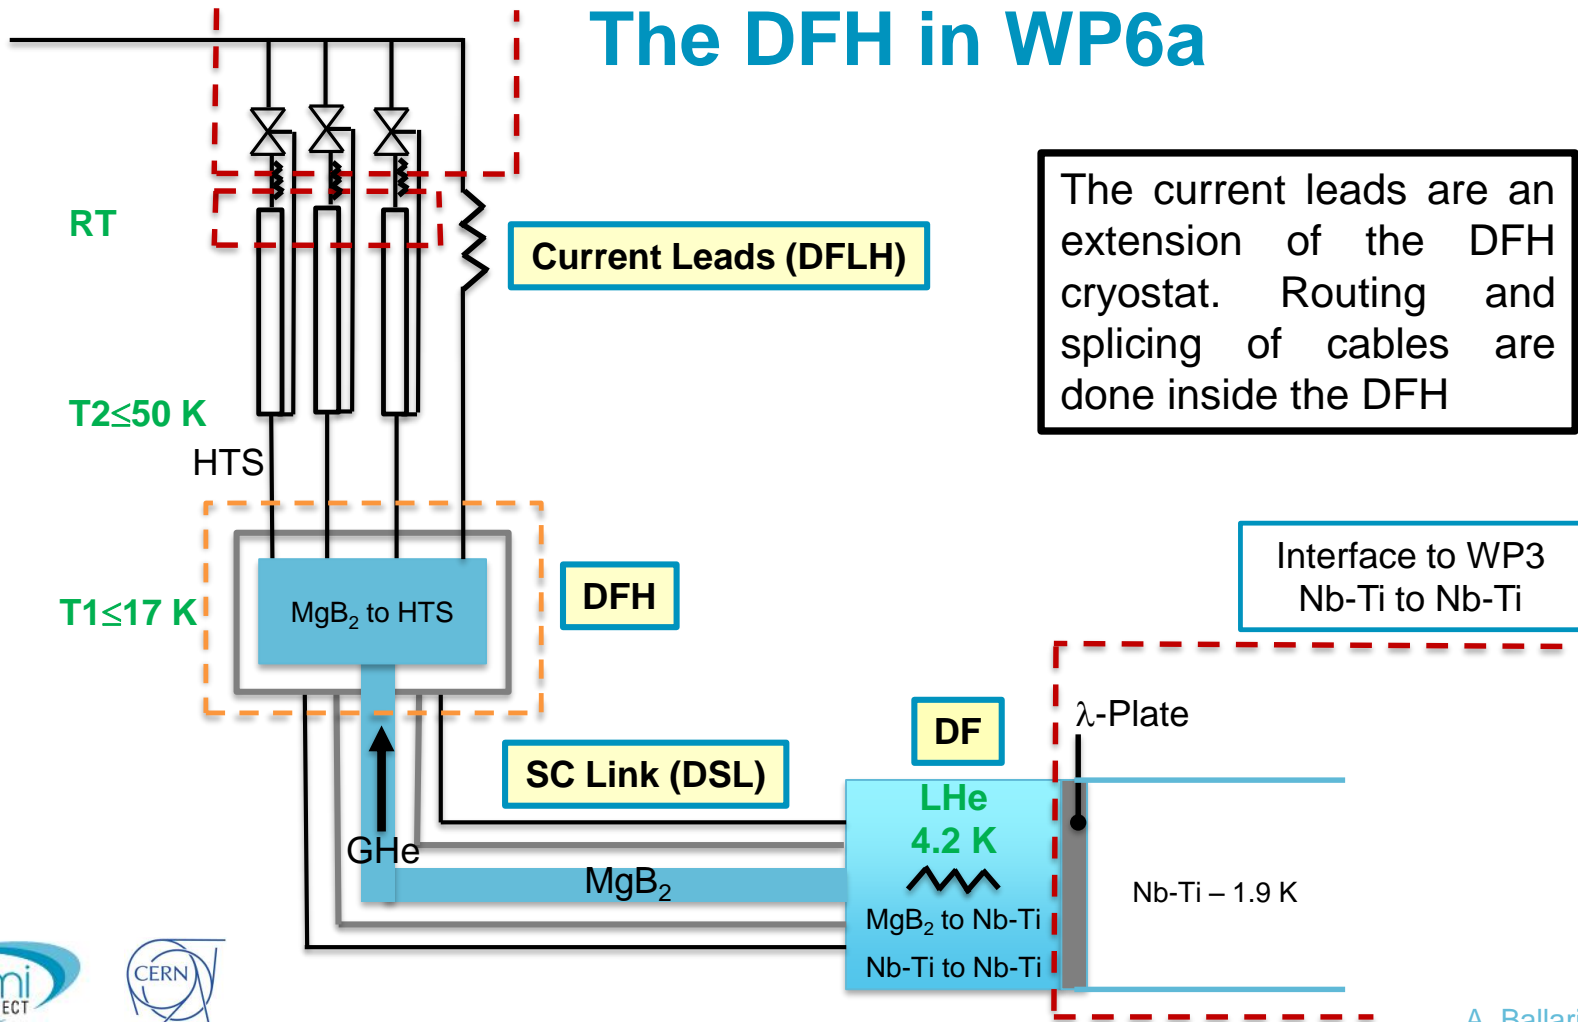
The DFH in WP6a

RT

Current Leads (DFLH)

The current leads are an extension of the DFH cryostat. Routing and splicing of cables are done inside the DFH

T2≤50 K

HTS

T1≤17 K

MgB$_2$ to HTS

DFH

Interface to WP3
Nb-Ti to Nb-Ti

λ-Plate

DF

SC Link (DSL)

LHe
4.2 K

GHe

MgB$_2$

MgB$_2$ to Nb-Ti

Nb-Ti to Nb-Ti

Nb-Ti – 1.9 K

CERN

A. Ballari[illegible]